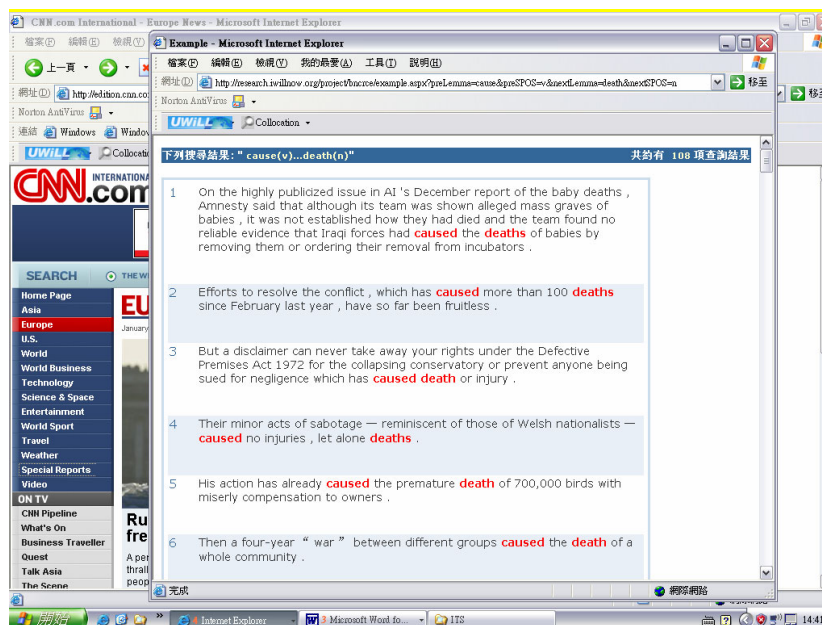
CNN.com International - Europe News - Microsoft Internet Explorer
檔案(F) 編輯(E) 檢視(V)
上一頁
網址(D) http://edition.cnn.co
Norton AntiVirus
連結 Windows Windo
UWiLL Collocatio
CNN.com INTERNATIONAL
SEARCH THE W
Home Page
Asia
Europe
U.S.
World
World Business
Technology
Science & Space
Entertainment
World Sport
Travel
Weather
Special Reports
Video
ON TV
CNN Pipeline
What's On
Business Traveller
Quest
Talk Asia
The Scene
EU
January
Ru fre
A per thrall peop

Example - Microsoft Internet Explorer
檔案(F) 編輯(E) 檢視(V) 我的最愛(A) 工具(T) 說明(H)
網址(D) http://research.iwillnow.org/project/bncrce/example.aspx?preLemma=cause&preSPOS=v&nextLemma=death&nextSPOS=n
移至
Norton AntiVirus
UWiLL Collocation

下列搜尋結果: " cause(v)...death(n)" 共約有 108 項查詢結果

1 On the highly publicized issue in AI 's December report of the baby deaths , Amnesty said that although its team was shown alleged mass graves of babies , it was not established how they had died and the team found no reliable evidence that Iraqi forces had caused the deaths of babies by removing them or ordering their removal from incubators .

2 Efforts to resolve the conflict , which has caused more than 100 deaths since February last year , have so far been fruitless .

3 But a disclaimer can never take away your rights under the Defective Premises Act 1972 for the collapsing conservatory or prevent anyone being sued for negligence which has caused death or injury .

4 Their minor acts of sabotage — reminiscent of those of Welsh nationalists — caused no injuries , let alone deaths .

5 His action has already caused the premature death of 700,000 birds with miserly compensation to owners .

6 Then a four-year " war " between different groups caused the death of a whole community .

完成
網際網路
開始
Internet Explorer
3 Microsoft Word fo...
ITS
14:4